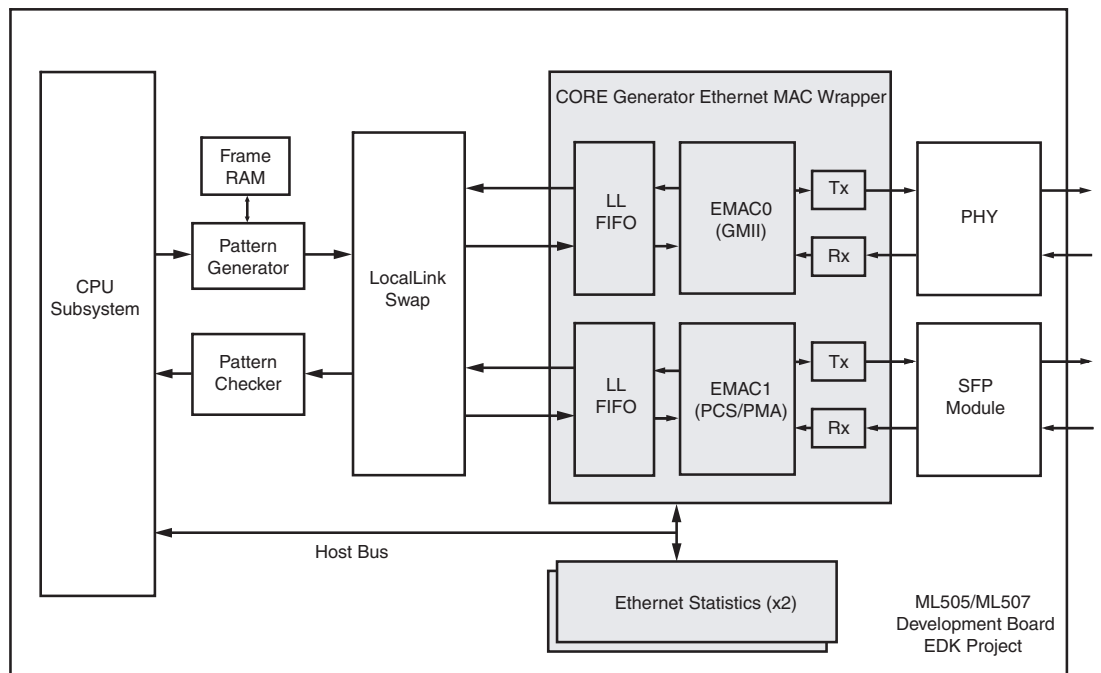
CORE Generator Ethernet MAC Wrapper

Frame RAM

CPU Subsystem

Pattern Generator

Pattern Checker

LocalLink Swap

LL FIFO

EMAC0 (GMII)

Tx

Rx

PHY

LL FIFO

EMAC1 (PCS/PMA)

Tx

Rx

SFP Module

Host Bus

Ethernet Statistics (x2)

ML505/ML507 Development Board EDK Project